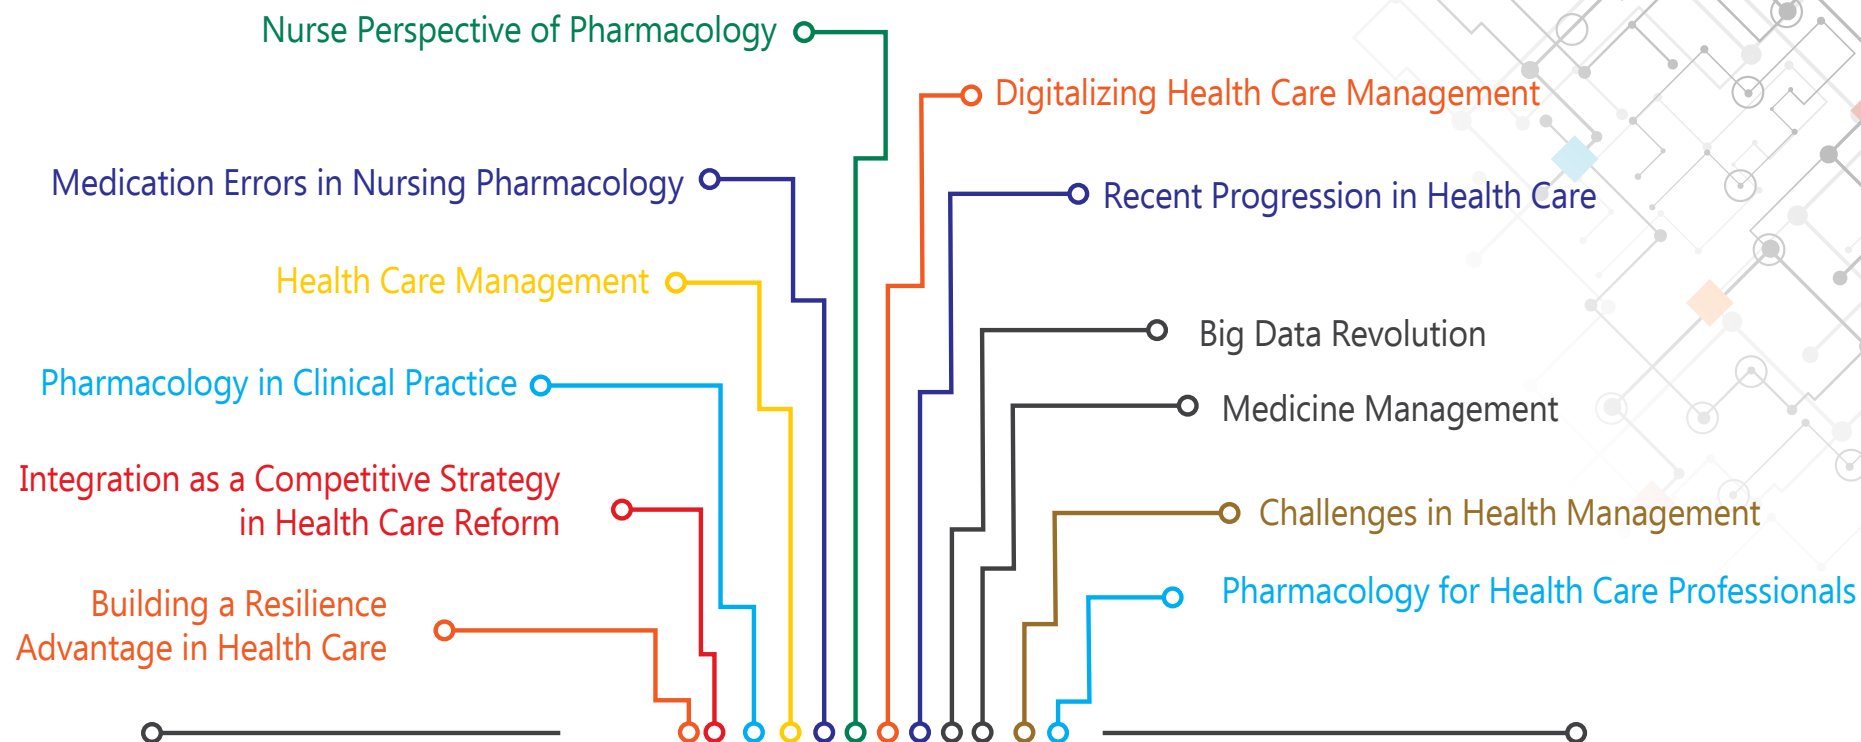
Nurse Perspective of Pharmacology

Digitalizing Health Care Management

Medication Errors in Nursing Pharmacology

Recent Progression in Health Care

Health Care Management

Big Data Revolution

Pharmacology in Clinical Practice

Medicine Management

Integration as a Competitive Strategy in Health Care Reform

Challenges in Health Management

Pharmacology for Health Care Professionals

Building a Resilience Advantage in Health Care